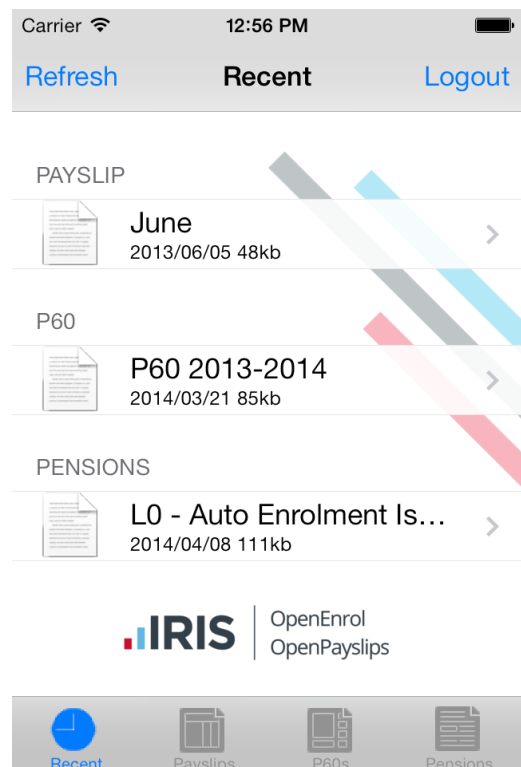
Carrier 12:56 PM

Refresh Recent Logout

PAYSLIP

June
2013/06/05 48kb

P60

P60 2013-2014
2014/03/21 85kb

PENSIONS

L0 - Auto Enrolment Is...
2014/04/08 111kb

IRIS OpenEnrol OpenPayslips

Recent Payslips P60s Pensions